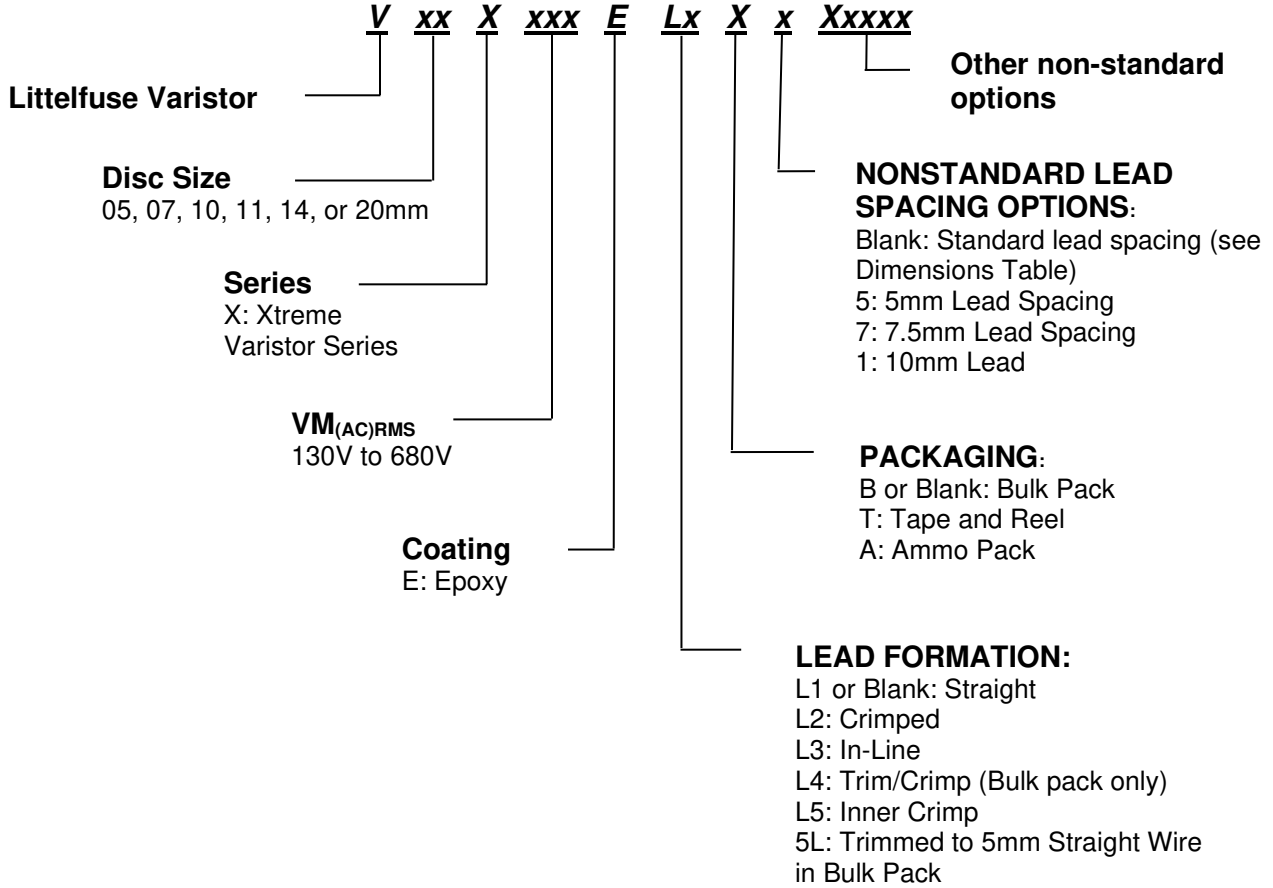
V xx X xxx E Lx X x Xxxxx

Other non-standard options

Littelfuse Varistor

Disc Size
05, 07, 10, 11, 14, or 20mm

Series
X: Xtreme Varistor Series

$VM_{(AC)RMS}$
130V to 680V

Coating
E: Epoxy

NONSTANDARD LEAD SPACING OPTIONS:
Blank: Standard lead spacing (see Dimensions Table)
5: 5mm Lead Spacing
7: 7.5mm Lead Spacing
1: 10mm Lead

PACKAGING:
B or Blank: Bulk Pack
T: Tape and Reel
A: Ammo Pack

LEAD FORMATION:
L1 or Blank: Straight
L2: Crimped
L3: In-Line
L4: Trim/Crimp (Bulk pack only)
L5: Inner Crimp
5L: Trimmed to 5mm Straight Wire in Bulk Pack